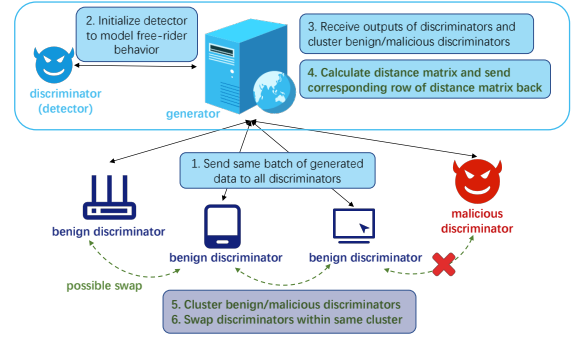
2. Initialize detector to model free-rider behavior

3. Receive outputs of discriminators and cluster benign/malicious discriminators

4. Calculate distance matrix and send corresponding row of distance matrix back

discriminator (detector)

generator

1. Send same batch of generated data to all discriminators

benign discriminator

benign discriminator

benign discriminator

malicious discriminator

possible swap

5. Cluster benign/malicious discriminators
6. Swap discriminators within same cluster